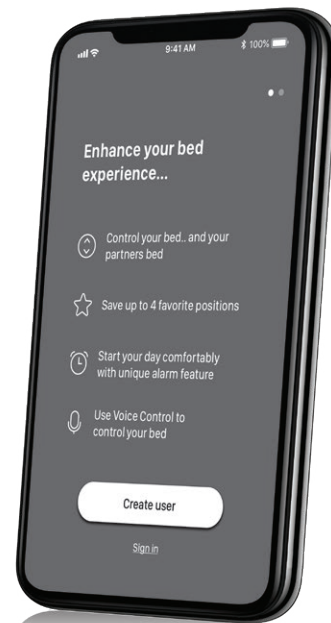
9:41 AM

100%

Enhance your bed experience...

Control your bed.. and your partners bed

Save up to 4 favorite positions

Start your day comfortably with unique alarm feature

Use Voice Control to control your bed

Create user

Sign in